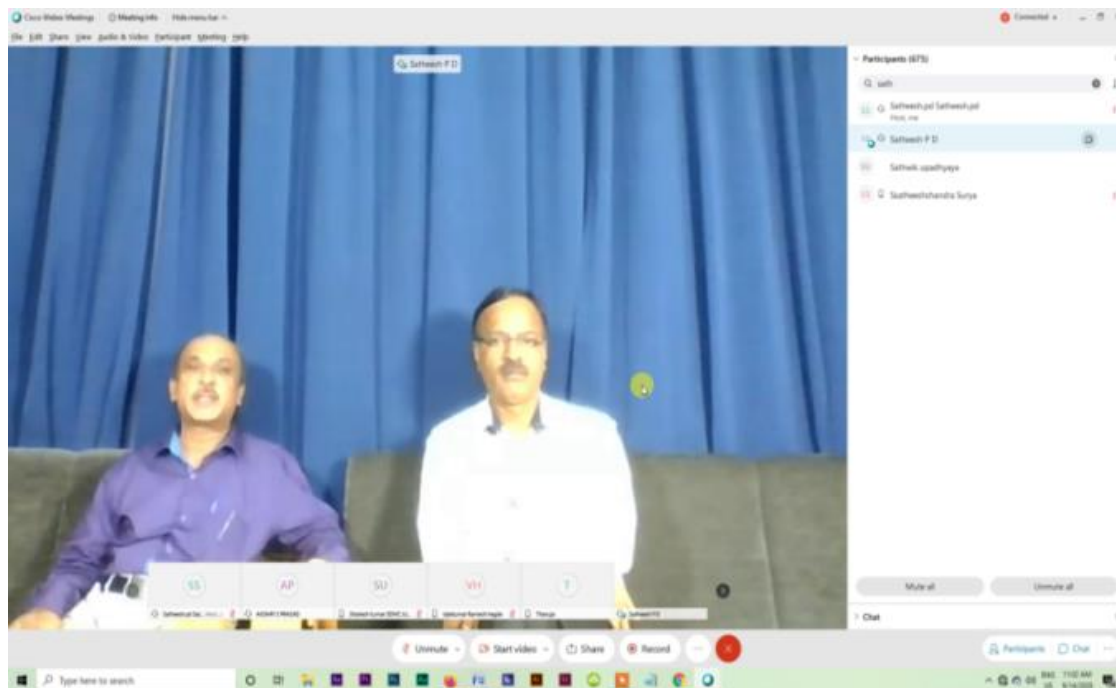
Cisco Webex Meetings   Meeting Info   Hide menu bar

File Edit Share View Audio & Video Participant Meeting Help

Connected

Satheesh P D

Participants (675)

Q sath

Satheesh.pd Satheesh.pd
Host, me

Satheesh P D

Sathwik upadhyaya

Satheeshchandra Surya

SS   AP   SU   VH   T

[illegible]   AKSHAY S PRASAD   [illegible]   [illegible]   Thanuja   Satheesh P D

Mute all   Unmute all

Chat

Unmute   Start video   Share   Record

Participants   Chat

Type here to search